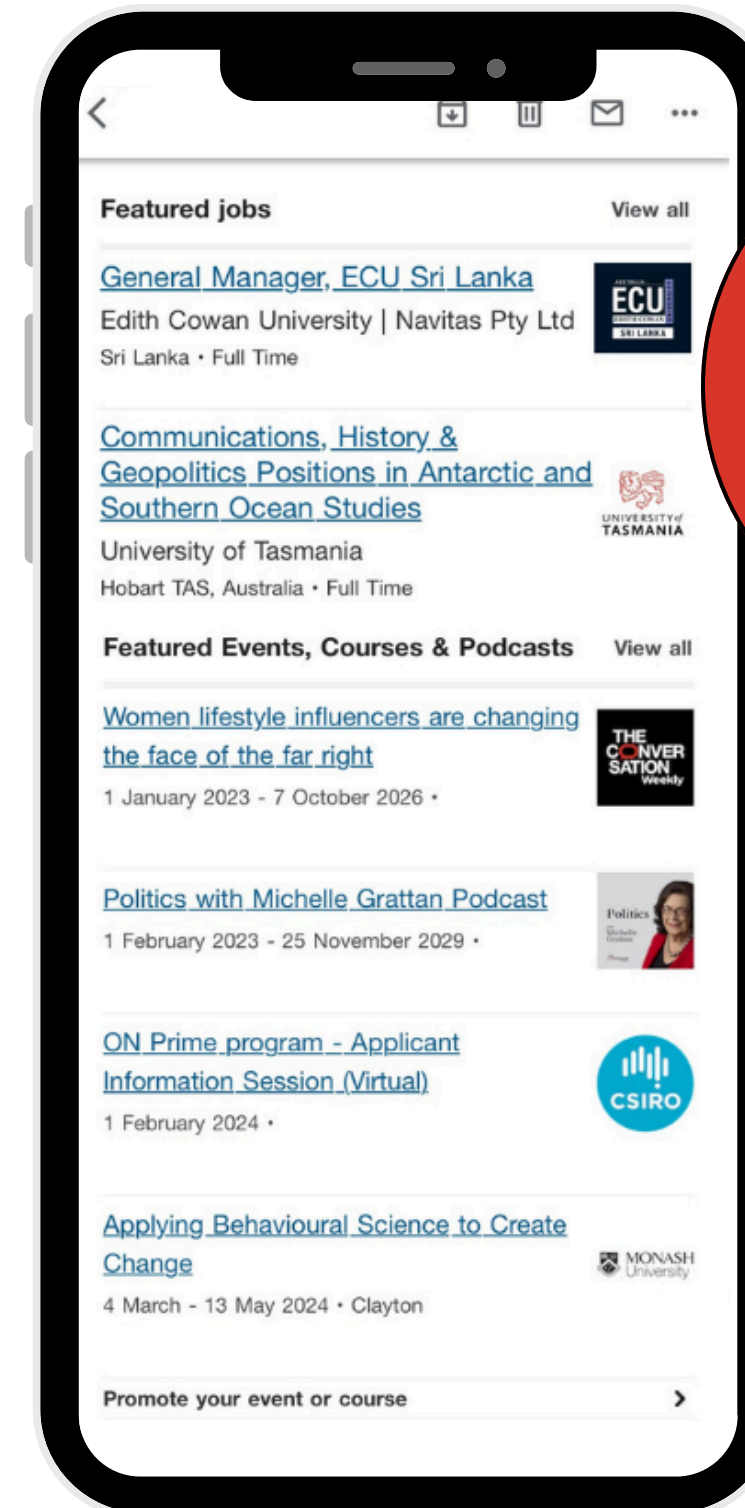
Featured jobs View all

General Manager, ECU Sri Lanka
Edith Cowan University | Navitas Pty Ltd
Sri Lanka • Full Time

ECU SRI LANKA

Communications, History & Geopolitics Positions in Antarctic and Southern Ocean Studies
University of Tasmania
Hobart TAS, Australia • Full Time

UNIVERSITY of TASMANIA

Featured Events, Courses & Podcasts View all

Women lifestyle influencers are changing the face of the far right
1 January 2023 - 7 October 2026 •

THE CONVERSATION Weekly

Politics with Michelle Grattan Podcast
1 February 2023 - 25 November 2029 •

Politics

ON Prime program - Applicant Information Session (Virtual)
1 February 2024 •

CSIRO

Applying Behavioural Science to Create Change
4 March - 13 May 2024 • Clayton

MONASH University

Promote your event or course ›